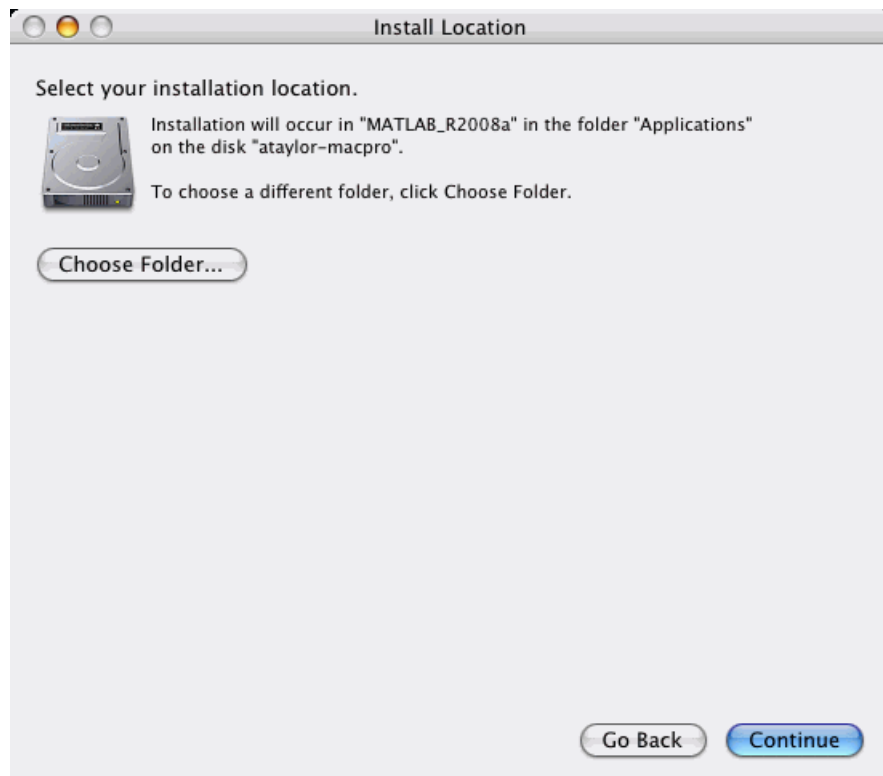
Install Location

Select your installation location.

Installation will occur in "MATLAB_R2008a" in the folder "Applications" on the disk "ataylor-macpro".

To choose a different folder, click Choose Folder.

Choose Folder...

Go Back

Continue